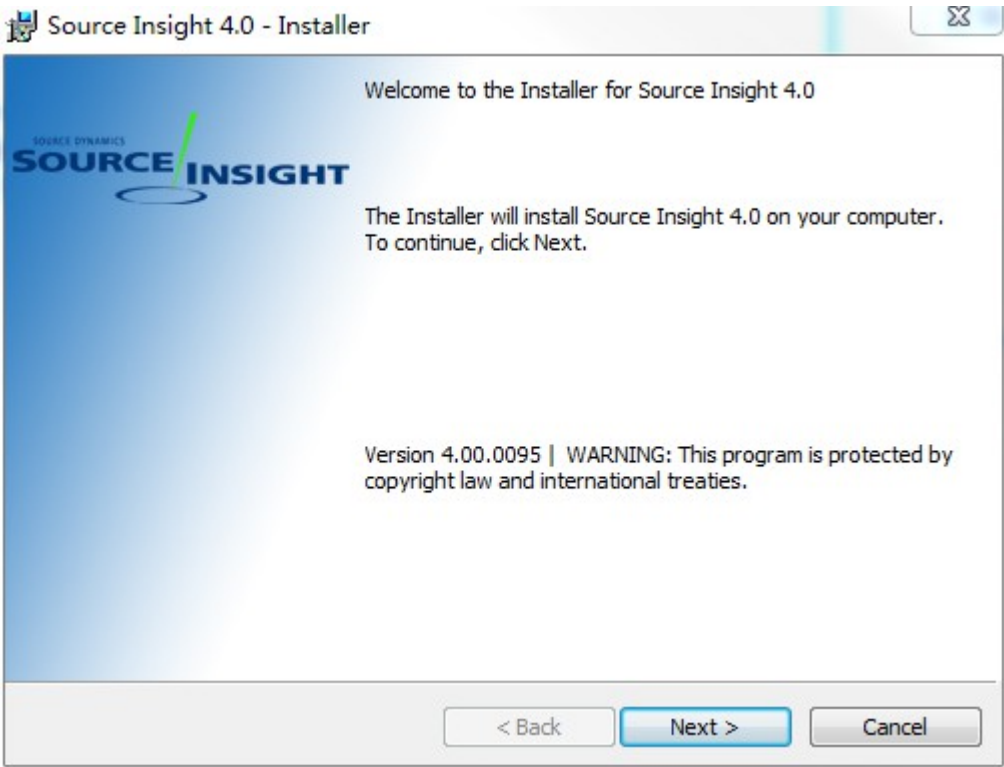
Source Insight 4.0 - Installer

SOURCE DYNAMICS
SOURCE INSIGHT

Welcome to the Installer for Source Insight 4.0

The Installer will install Source Insight 4.0 on your computer. To continue, click Next.

Version 4.00.0095 | WARNING: This program is protected by copyright law and international treaties.

< Back
Next >
Cancel